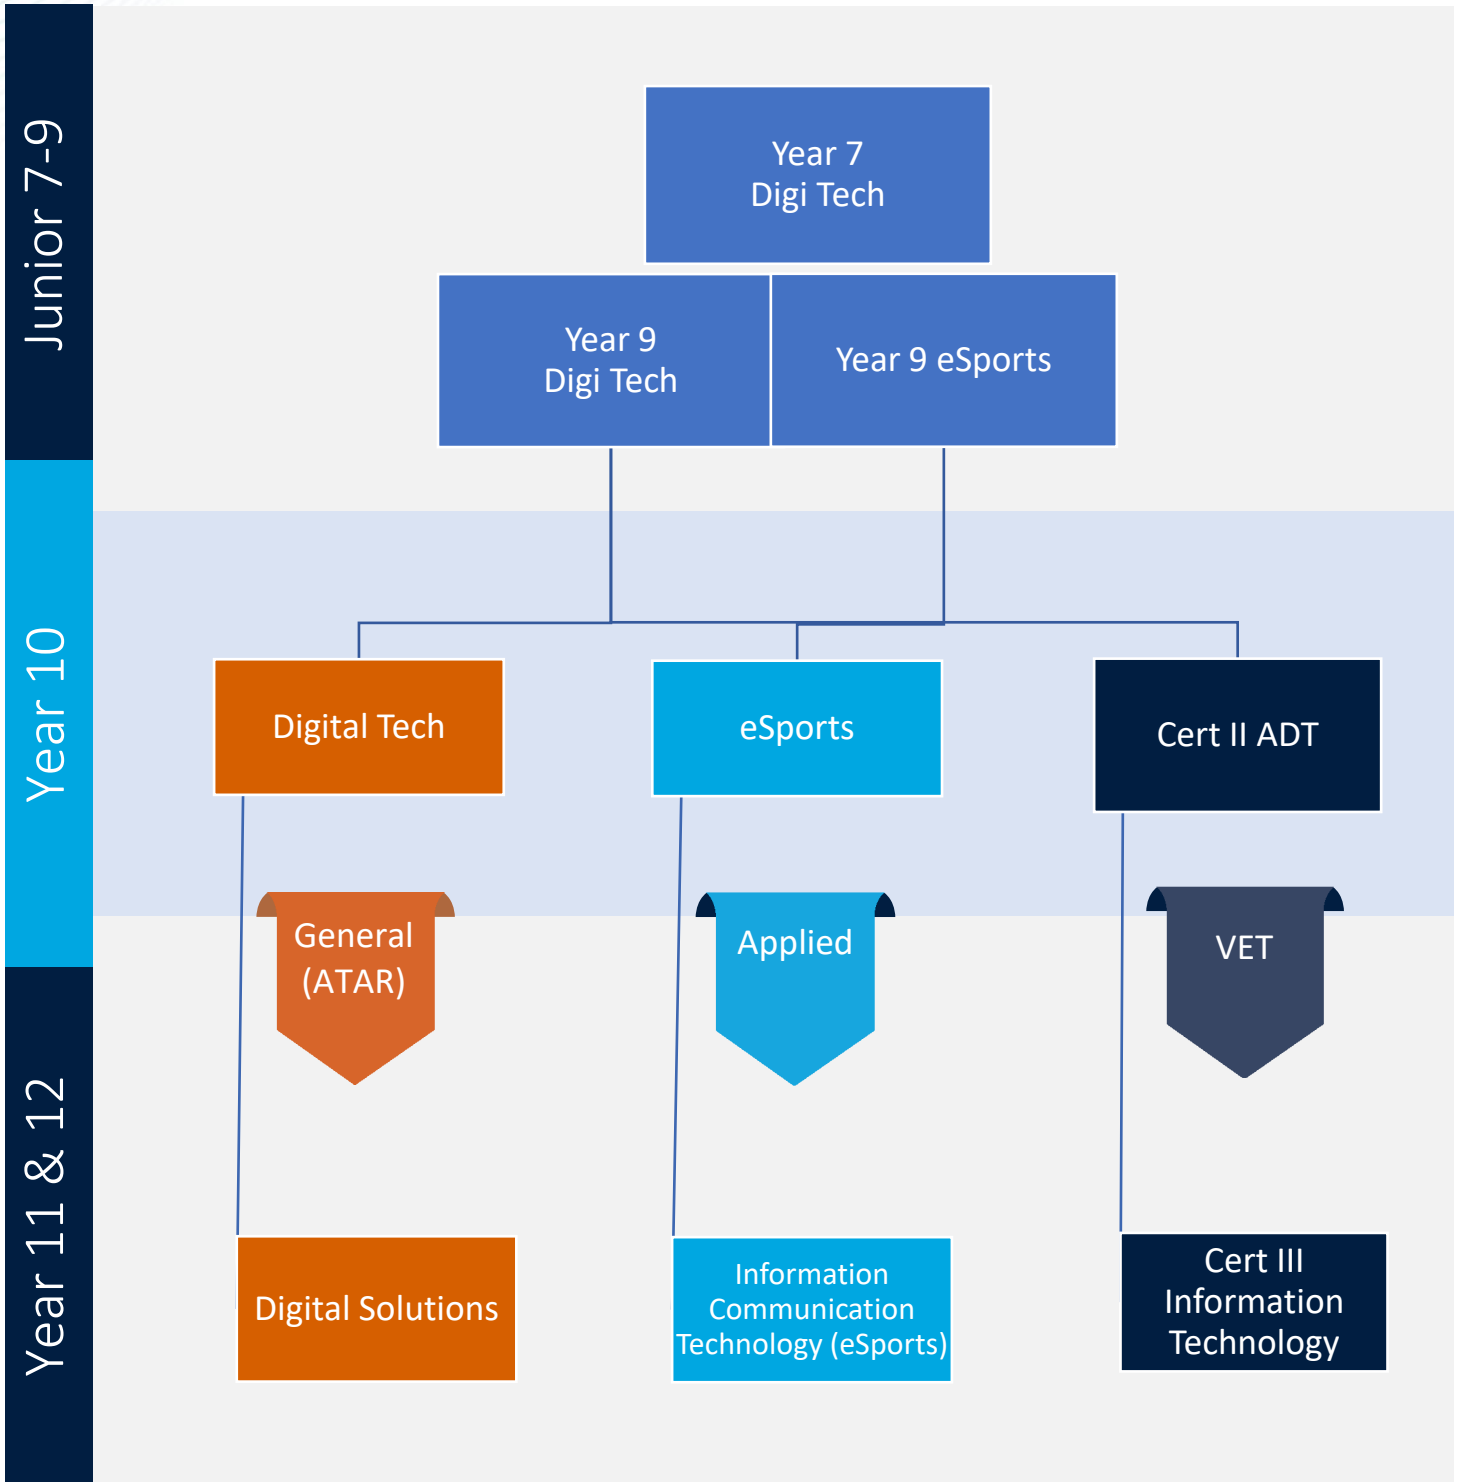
Junior 7-9

Year 7
Digi Tech

Year 9
Digi Tech

Year 9 eSports

Year 10

Digital Tech

eSports

Cert II ADT

General
(ATAR)

Applied

VET

Year 11 & 12

Digital Solutions

Information Communication Technology (eSports)

Cert III Information Technology